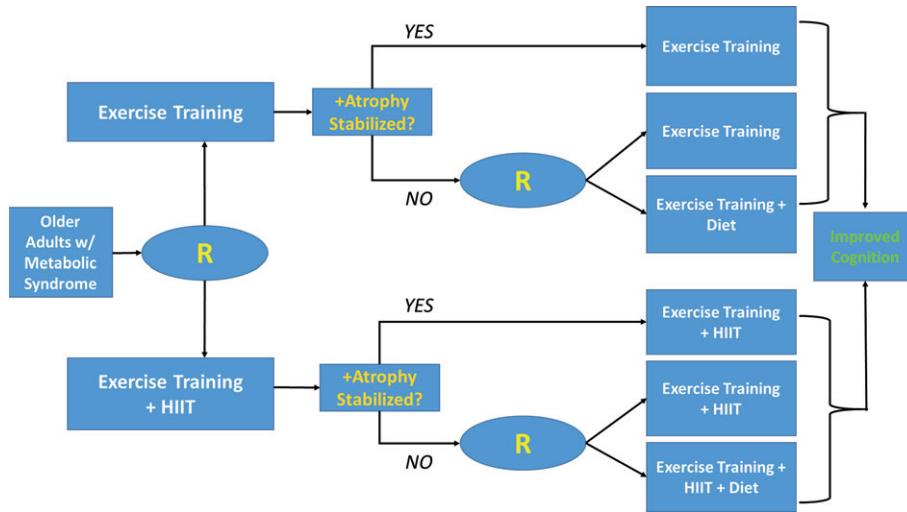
Older Adults w/ Metabolic Syndrome

R

Exercise Training

+Atrophy Stabilized?

YES

Exercise Training

NO

R

Exercise Training

Exercise Training + Diet

Exercise Training + HIIT

+Atrophy Stabilized?

YES

Exercise Training + HIIT

NO

R

Exercise Training + HIIT

Exercise Training + HIIT + Diet

Improved Cognition